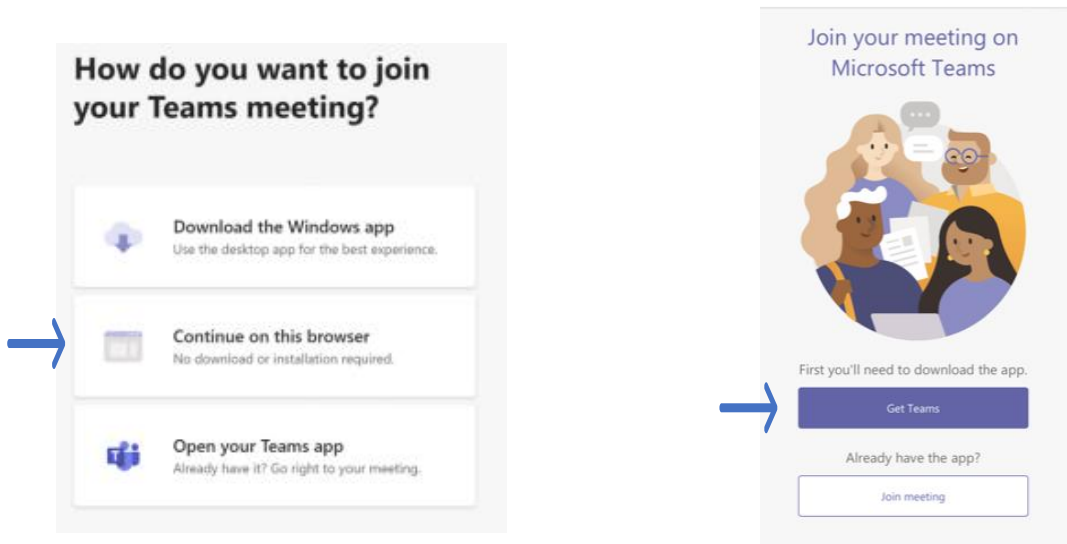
How do you want to join your Teams meeting?

Download the Windows app
Use the desktop app for the best experience.

Continue on this browser
No download or installation required.

Open your Teams app
Already have it? Go right to your meeting.

Join your meeting on Microsoft Teams

First you'll need to download the app.

Get Teams

Already have the app?

Join meeting